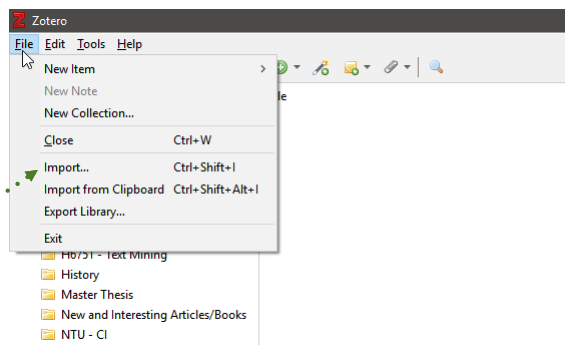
Zotero

File Edit Tools Help

New Item
New Note
New Collection...
Close Ctrl+W
Import... Ctrl+Shift+I
Import from Clipboard Ctrl+Shift+Alt+I
Export Library...
Exit

le

H6751 - Text Mining
History
Master Thesis
New and Interesting Articles/Books
NTU - CI